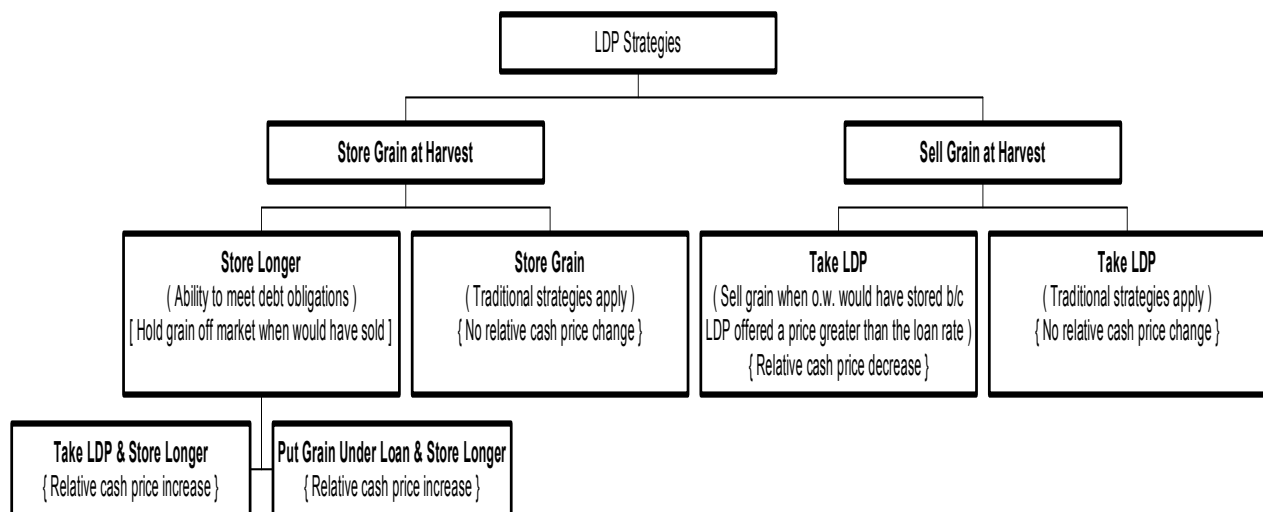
LDP Strategies

Store Grain at Harvest

Sell Grain at Harvest

Store Longer
( Ability to meet debt obligations )
[ Hold grain off market when would have sold ]

Store Grain
( Traditional strategies apply )
{ No relative cash price change }

Take LDP
( Sell grain when o.w. would have stored b/c LDP offered a price greater than the loan rate )
{ Relative cash price decrease }

Take LDP
( Traditional strategies apply )
{ No relative cash price change }

Take LDP & Store Longer
{ Relative cash price increase }

Put Grain Under Loan & Store Longer
{ Relative cash price increase }